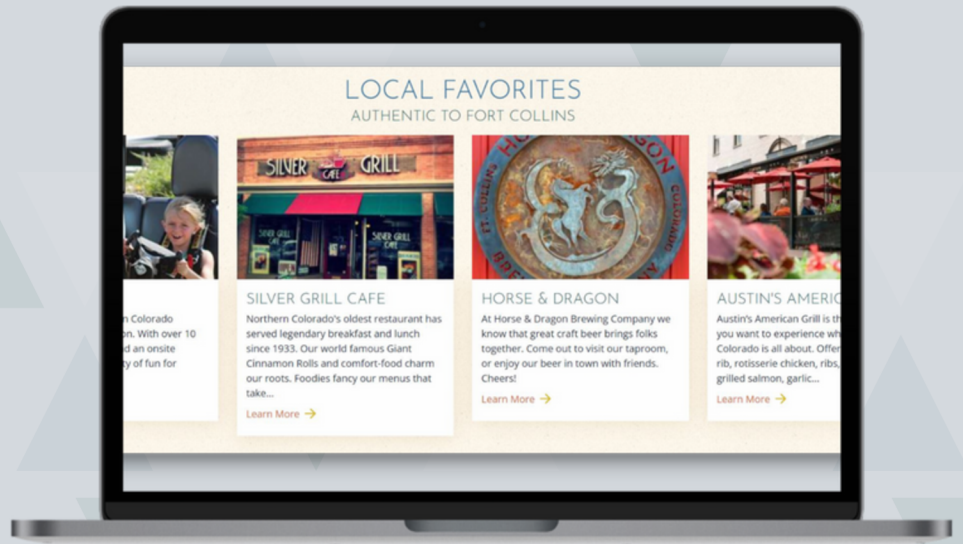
LOCAL FAVORITES
AUTHENTIC TO FORT COLLINS

n Colorado
n. With over 10
d an onsite
ty of fun for

SILVER GRILL CAFE
Northern Colorado's oldest restaurant has served legendary breakfast and lunch since 1933. Our world famous Giant Cinnamon Rolls and comfort-food charm our roots. Foodies fancy our menus that take...
Learn More

HORSE & DRAGON
At Horse & Dragon Brewing Company we know that great craft beer brings folks together. Come out to visit our taproom, or enjoy our beer in town with friends. Cheers!
Learn More

AUSTIN'S AMERIC
Austin's American Grill is th
you want to experience wh
Colorado is all about. Offer
rib, rotisserie chicken, ribs,
grilled salmon, garlic...
Learn More